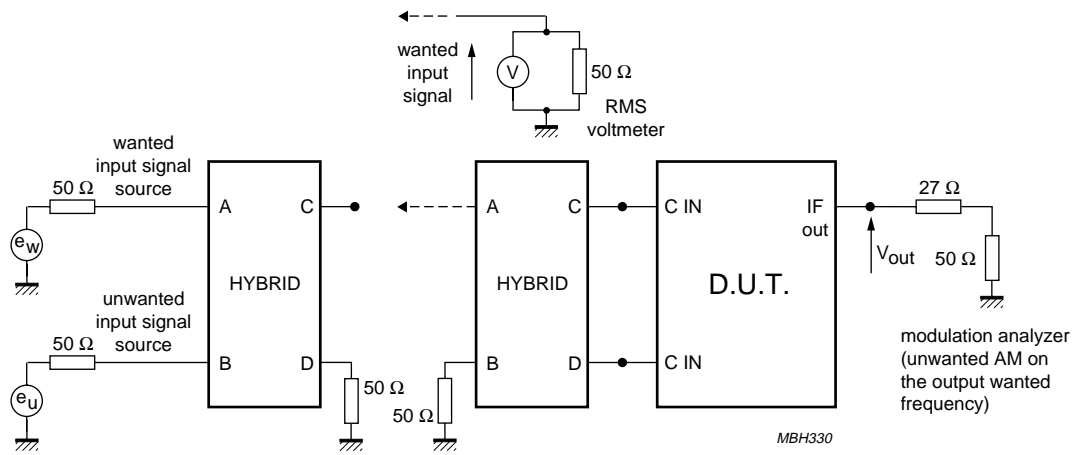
wanted input signal

V

50 Ω

RMS voltmeter

wanted input signal source

50 Ω

$e_w$

A

C

HYBRID

unwanted input signal source

50 Ω

$e_u$

B

D

50 Ω

A

C

HYBRID

B

D

50 Ω

C IN

C IN

D.U.T.

IF out

$V_{out}$

27 Ω

50 Ω

modulation analyzer (unwanted AM on the output wanted frequency)

MBH330